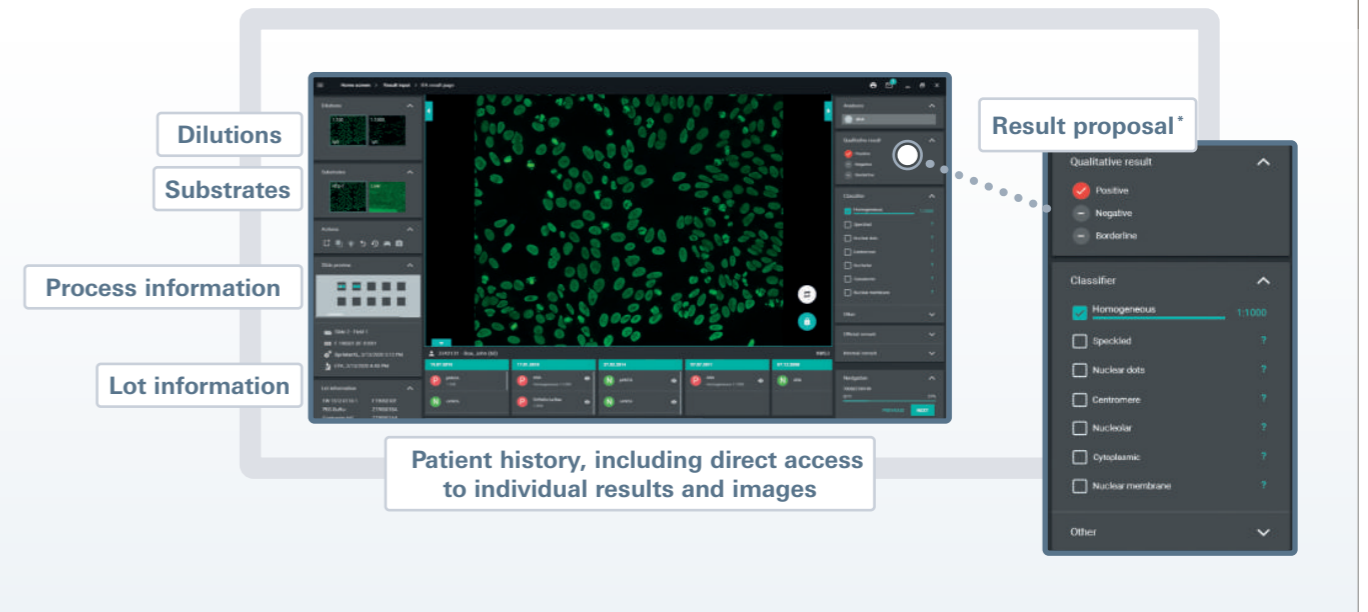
Dilutions

Substrates

Process information

Lot information

Result proposal*

Qualitative result

Positive

Negative

Borderline

Classifier

Homogeneous 1:1000

Speckled ?

Nuclear dots ?

Centromere ?

Nucleolar ?

Cytoplasmic ?

Nuclear membrane ?

Other

Patient history, including direct access to individual results and images